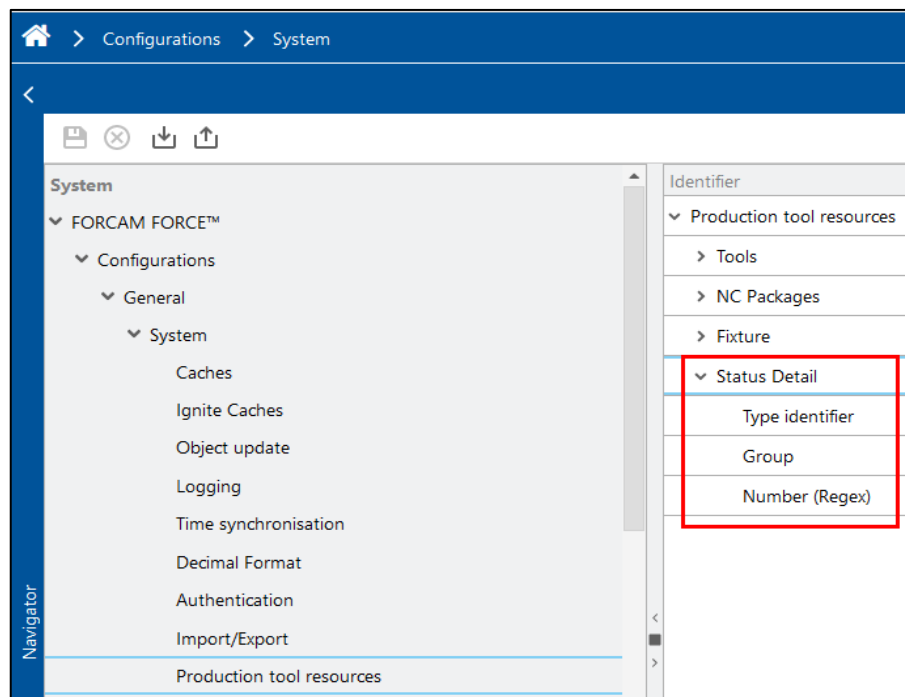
> Configurations > System

System

FORCAM FORCE™

Configurations

General

System

Caches

Ignite Caches

Object update

Logging

Time synchronisation

Decimal Format

Authentication

Import/Export

Production tool resources

Navigator

Identifier

Production tool resources

Tools

NC Packages

Fixture

Status Detail

Type identifier

Group

Number (Regex)